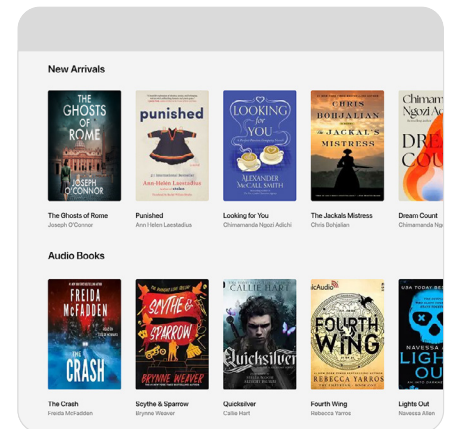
New Arrivals

THE GHOSTS OF ROME
JOSEPH O'CONNOR

punished
Ann Helen Laestadius

LOOKING for YOU
ALEXANDER McCALL SMITH

CHRIS BOHJALIAN
THE JACKAL'S MISTRESS

Chimamanda Ngozi Adi
DREA COU

The Ghosts of Rome
Joseph O'Connor

Punished
Ann Helen Laestadius

Looking for You
Chimamanda Ngozi Adichi

The Jackals Mistress
Chris Bohjalian

Dream Count
Chimamanda

Audio Books

FREIDA McFADDEN
THE CRASH

SCYTHE & SPARROW
BRYNNE WEAVER

CALLIE HART
Quicksilver

icAudio
FOURTH WING
REBECCA YARROS

USA TODAY BESTSELLING
NAVESSA
LIGH OUT

The Crash
Freida McFadden

Scythe & Sparrow
Brynne Weaver

Quicksilver
Callie Hart

Fourth Wing
Rebecca Yarros

Lights Out
Navessa Allen